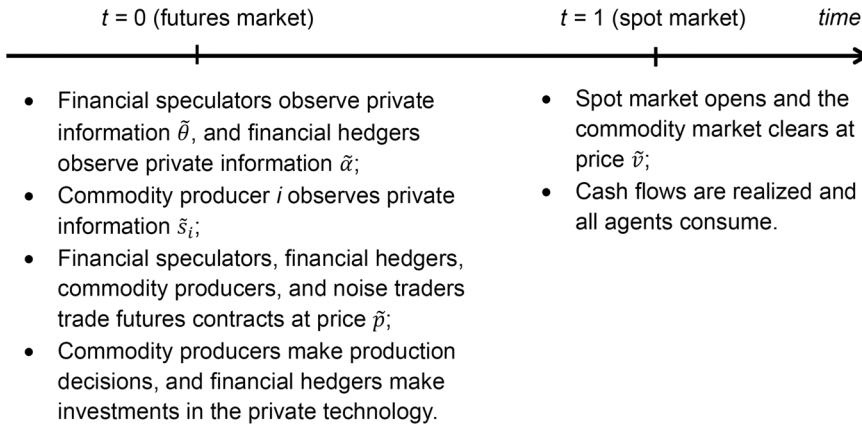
$t$ = 0 (futures market)

$t$ = 1 (spot market)

time

- Financial speculators observe private information $\tilde{\theta}$, and financial hedgers observe private information $\tilde{\alpha}$;
- Commodity producer $i$ observes private information $\tilde{s}_i$;
- Financial speculators, financial hedgers, commodity producers, and noise traders trade futures contracts at price $\tilde{p}$;
- Commodity producers make production decisions, and financial hedgers make investments in the private technology.

- Spot market opens and the commodity market clears at price $\tilde{v}$;
- Cash flows are realized and all agents consume.